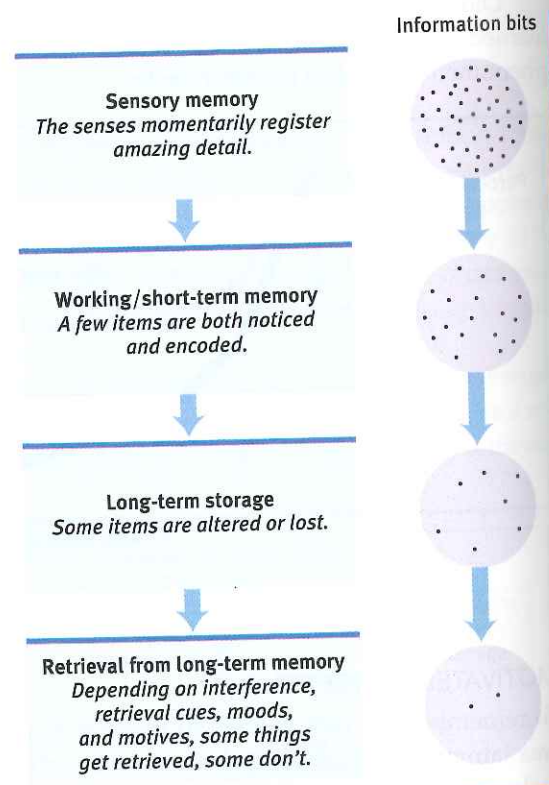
Information bits

Sensory memory
The senses momentarily register amazing detail.

Working/short-term memory
A few items are both noticed and encoded.

Long-term storage
Some items are altered or lost.

Retrieval from long-term memory
Depending on interference, retrieval cues, moods, and motives, some things get retrieved, some don't.